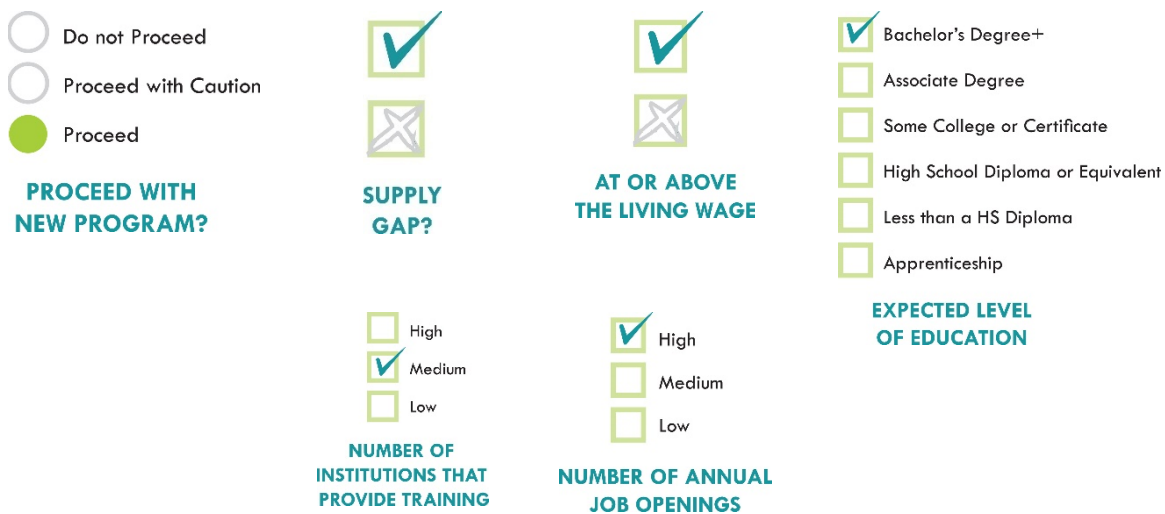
Do not Proceed

Proceed with Caution

Proceed

PROCEED WITH NEW PROGRAM?

SUPPLY GAP?

AT OR ABOVE THE LIVING WAGE

Bachelor's Degree+

Associate Degree

Some College or Certificate

High School Diploma or Equivalent

Less than a HS Diploma

Apprenticeship

EXPECTED LEVEL OF EDUCATION

High

Medium

Low

NUMBER OF INSTITUTIONS THAT PROVIDE TRAINING

High

Medium

Low

NUMBER OF ANNUAL JOB OPENINGS